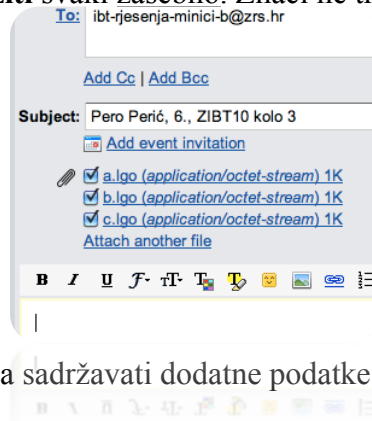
To: ibt-rjesenja-minici-b@zrs.hr

Add Cc | Add Bcc

Subject: Pero Perić, 6., ZIBT10 kolo 3

Add event invitation

a.lgo (application/octet-stream) 1K
b.lgo (application/octet-stream) 1K
c.lgo (application/octet-stream) 1K
Attach another file

B I U

a sadržavati dodatne podatke